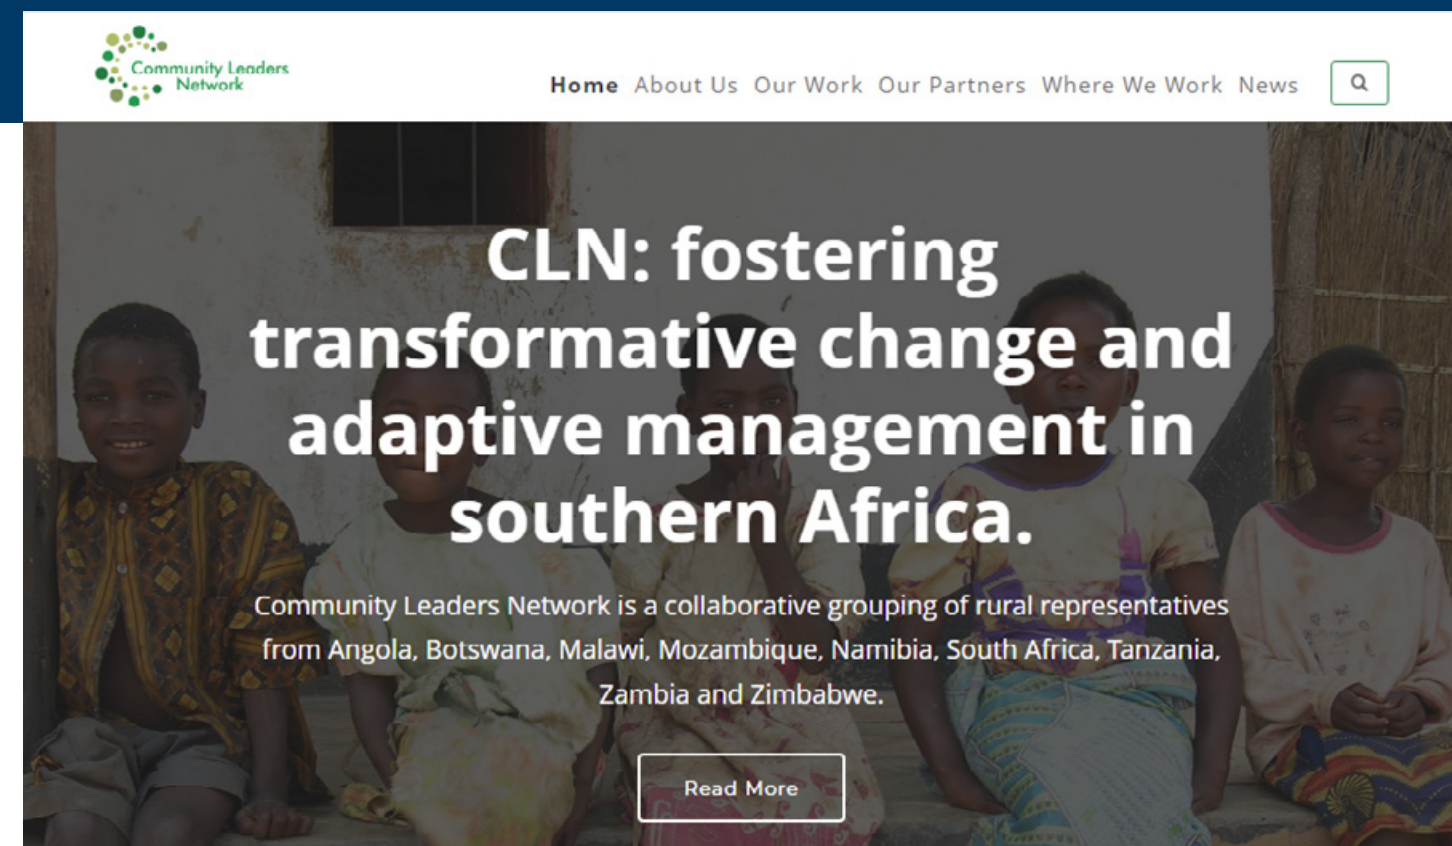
Community Leaders Network

Home About Us Our Work Our Partners Where We Work News

CLN: fostering transformative change and adaptive management in southern Africa.

Community Leaders Network is a collaborative grouping of rural representatives from Angola, Botswana, Malawi, Mozambique, Namibia, South Africa, Tanzania, Zambia and Zimbabwe.

Read More